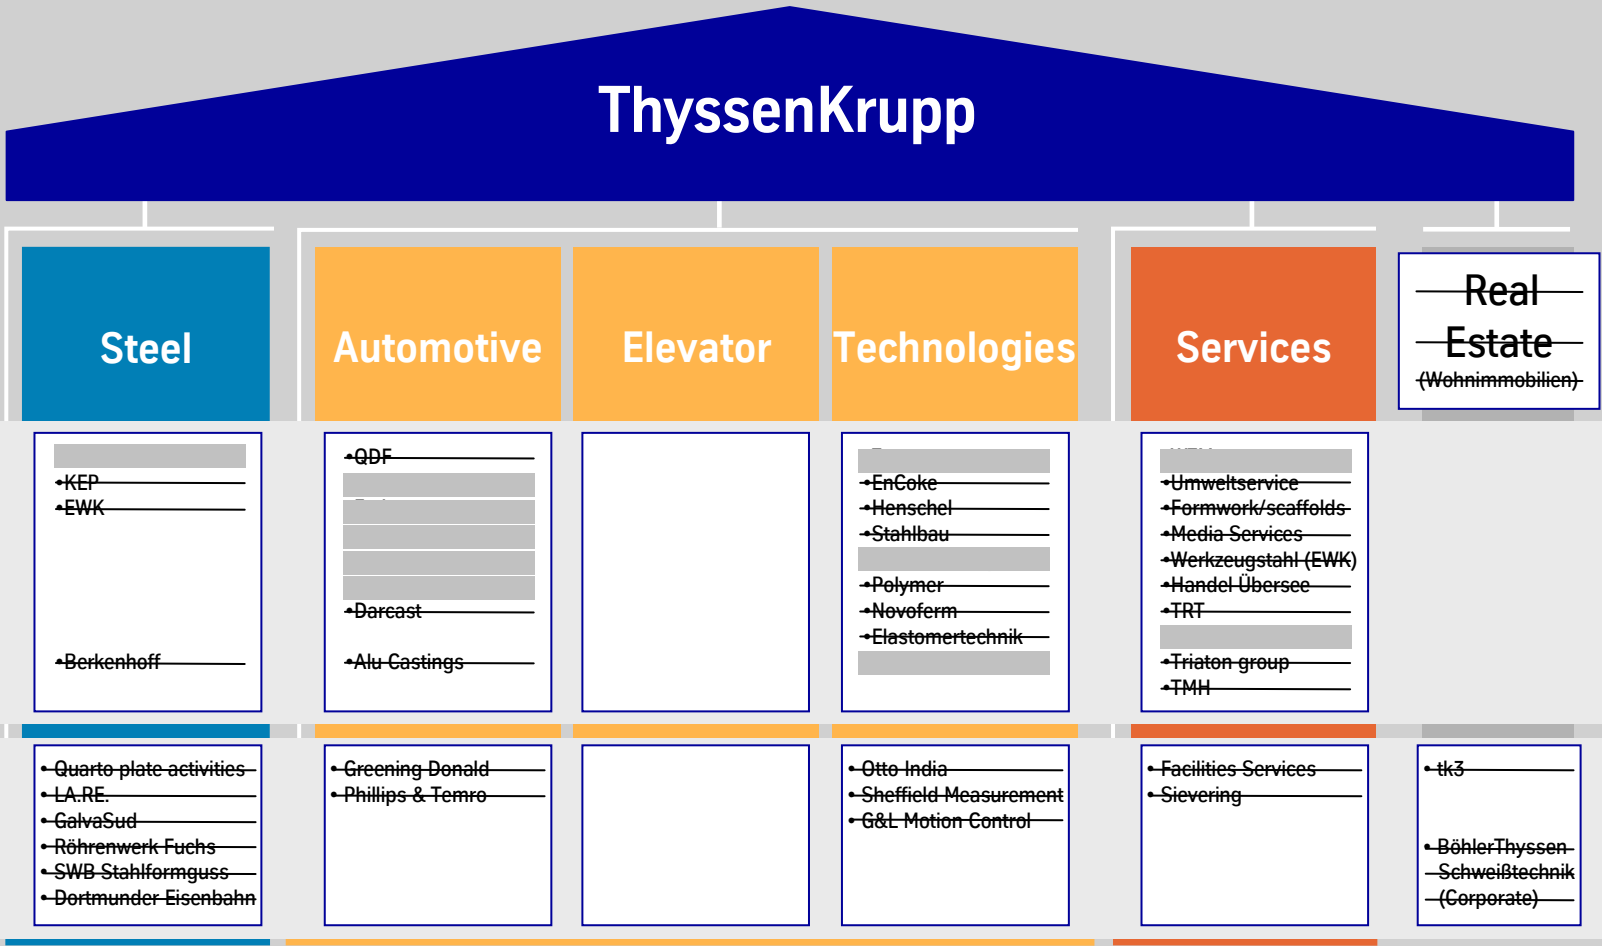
ThyssenKrupp

Steel

Automotive

Elevator

Technologies

Services

Real Estate (Wohnimmobilien)

•KEP
•EWK
•Berkenhoff

•QDF
•Darcast
•Alu Castings

•EnCoke
•Henschel
•Stahlbau
•Polymer
•Novoferm
•Elastomertechnik

•Umweltservice
•Formwork/scaffolds
•Media Services
•Werkzeugstahl (EWK)
•Handel Übersee
•TRT
•Triaton group
•TMH

•Quarto plate activities
•LA.RE.
•GalvaSud
•Röhrenwerk Fuchs
•SWB Stahlformguss
•Dortmunder Eisenbahn

•Greening Donald
•Phillips & Temro

•Otto India
•Sheffield Measurement
•G&L Motion Control

•Facilities Services
•Sievering

•tk3
•BöhlerThyssen Schweißtechnik (Corporate)